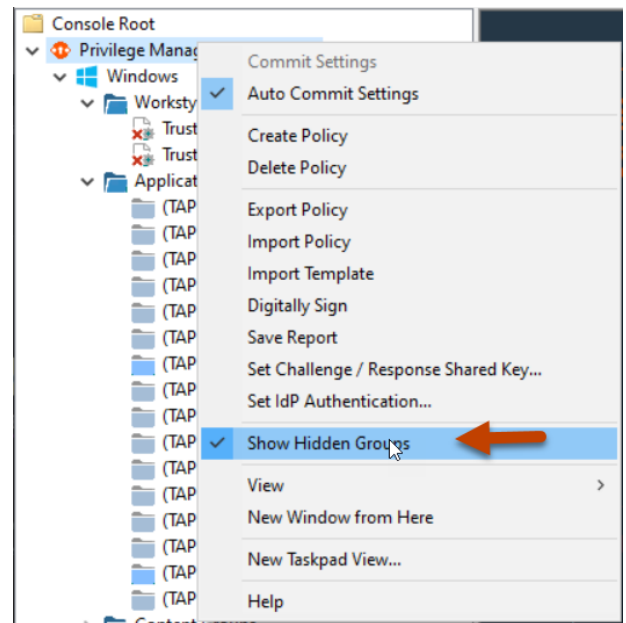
Console Root
Privilege Manag
Windows
Worksty
Trust
Trust
Applicat
(TAP
(TAP
(TAP
(TAP
(TAP
(TAP
(TAP
(TAP
(TAP
(TAP
(TAP
(TAP
(TAP
(TAP
(TAP
(TAP

Commit Settings
Auto Commit Settings
Create Policy
Delete Policy
Export Policy
Import Policy
Import Template
Digitally Sign
Save Report
Set Challenge / Response Shared Key...
Set IdP Authentication...
Show Hidden Groups
View
New Window from Here
New Taskpad View...
Help